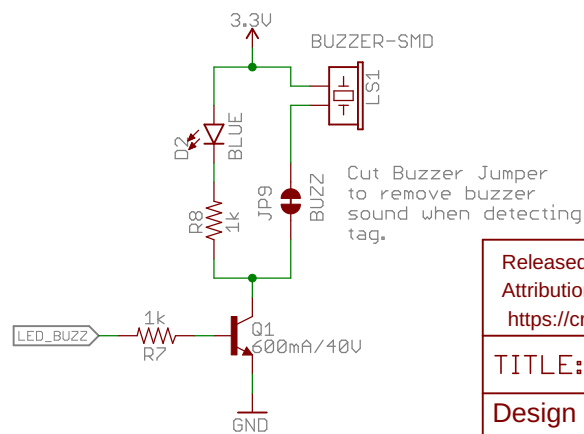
3.3V

BUZZER-SMD

LS1

D2

BLUE

Cut Buzzer Jumper to remove buzzer sound when detecting tag.

JP9

BUZZ

R8

1k

LED_BUZZ

1k

R7

Q1

600mA/40V

GND

Released

Attributio

https://cr

TITLE:

Design